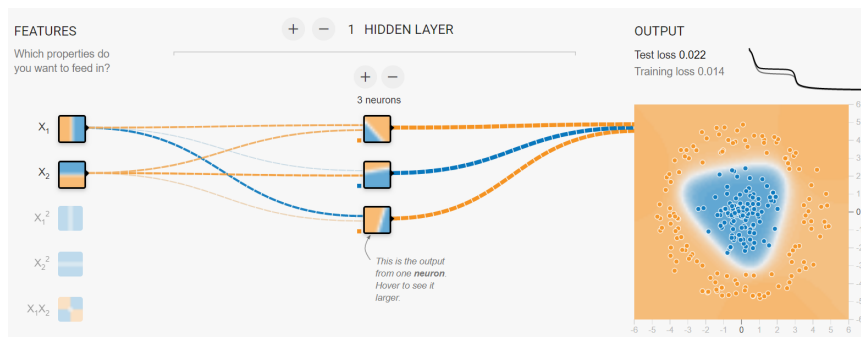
FEATURES

Which properties do you want to feed in?

+ − 1 HIDDEN LAYER

+ −

3 neurons

OUTPUT

Test loss 0.022

Training loss 0.014

$X_1$

$X_2$

$X_1^2$

$X_2^2$

$X_1X_2$

This is the output from one **neuron**. Hover to see it larger.

6
5
4
3
2
1
0
-1
-2
-3
-4
-5
-6

-6 -5 -4 -3 -2 -1 0 1 2 3 4 5 6